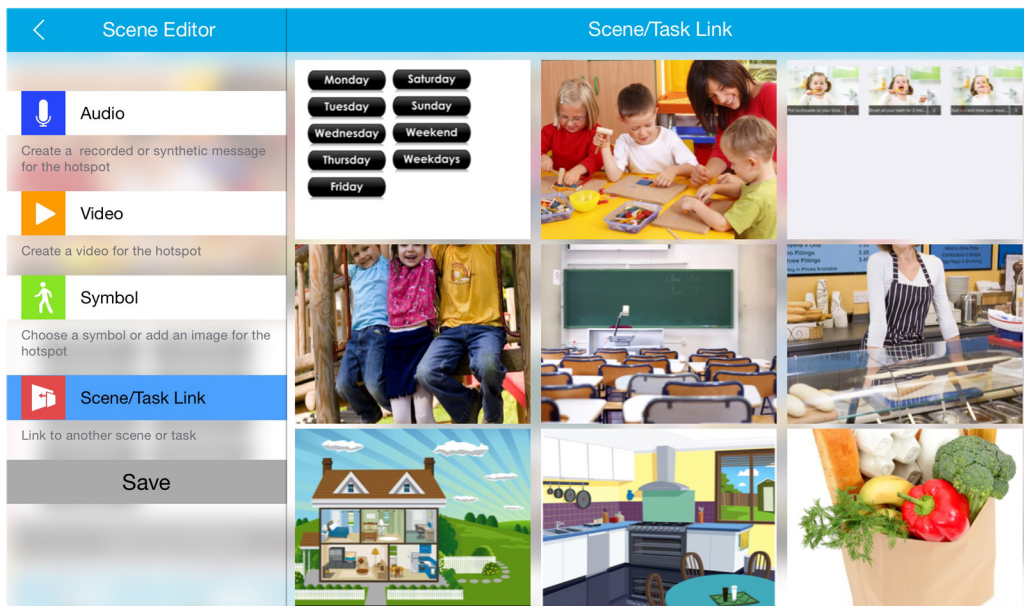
Scene Editor

Audio

Create a recorded or synthetic message for the hotspot

Video

Create a video for the hotspot

Symbol

Choose a symbol or add an image for the hotspot

Scene/Task Link

Link to another scene or task

Save

Scene/Task Link

Monday
Saturday
Tuesday
Sunday
Wednesday
Weekend
Thursday
Weekdays
Friday